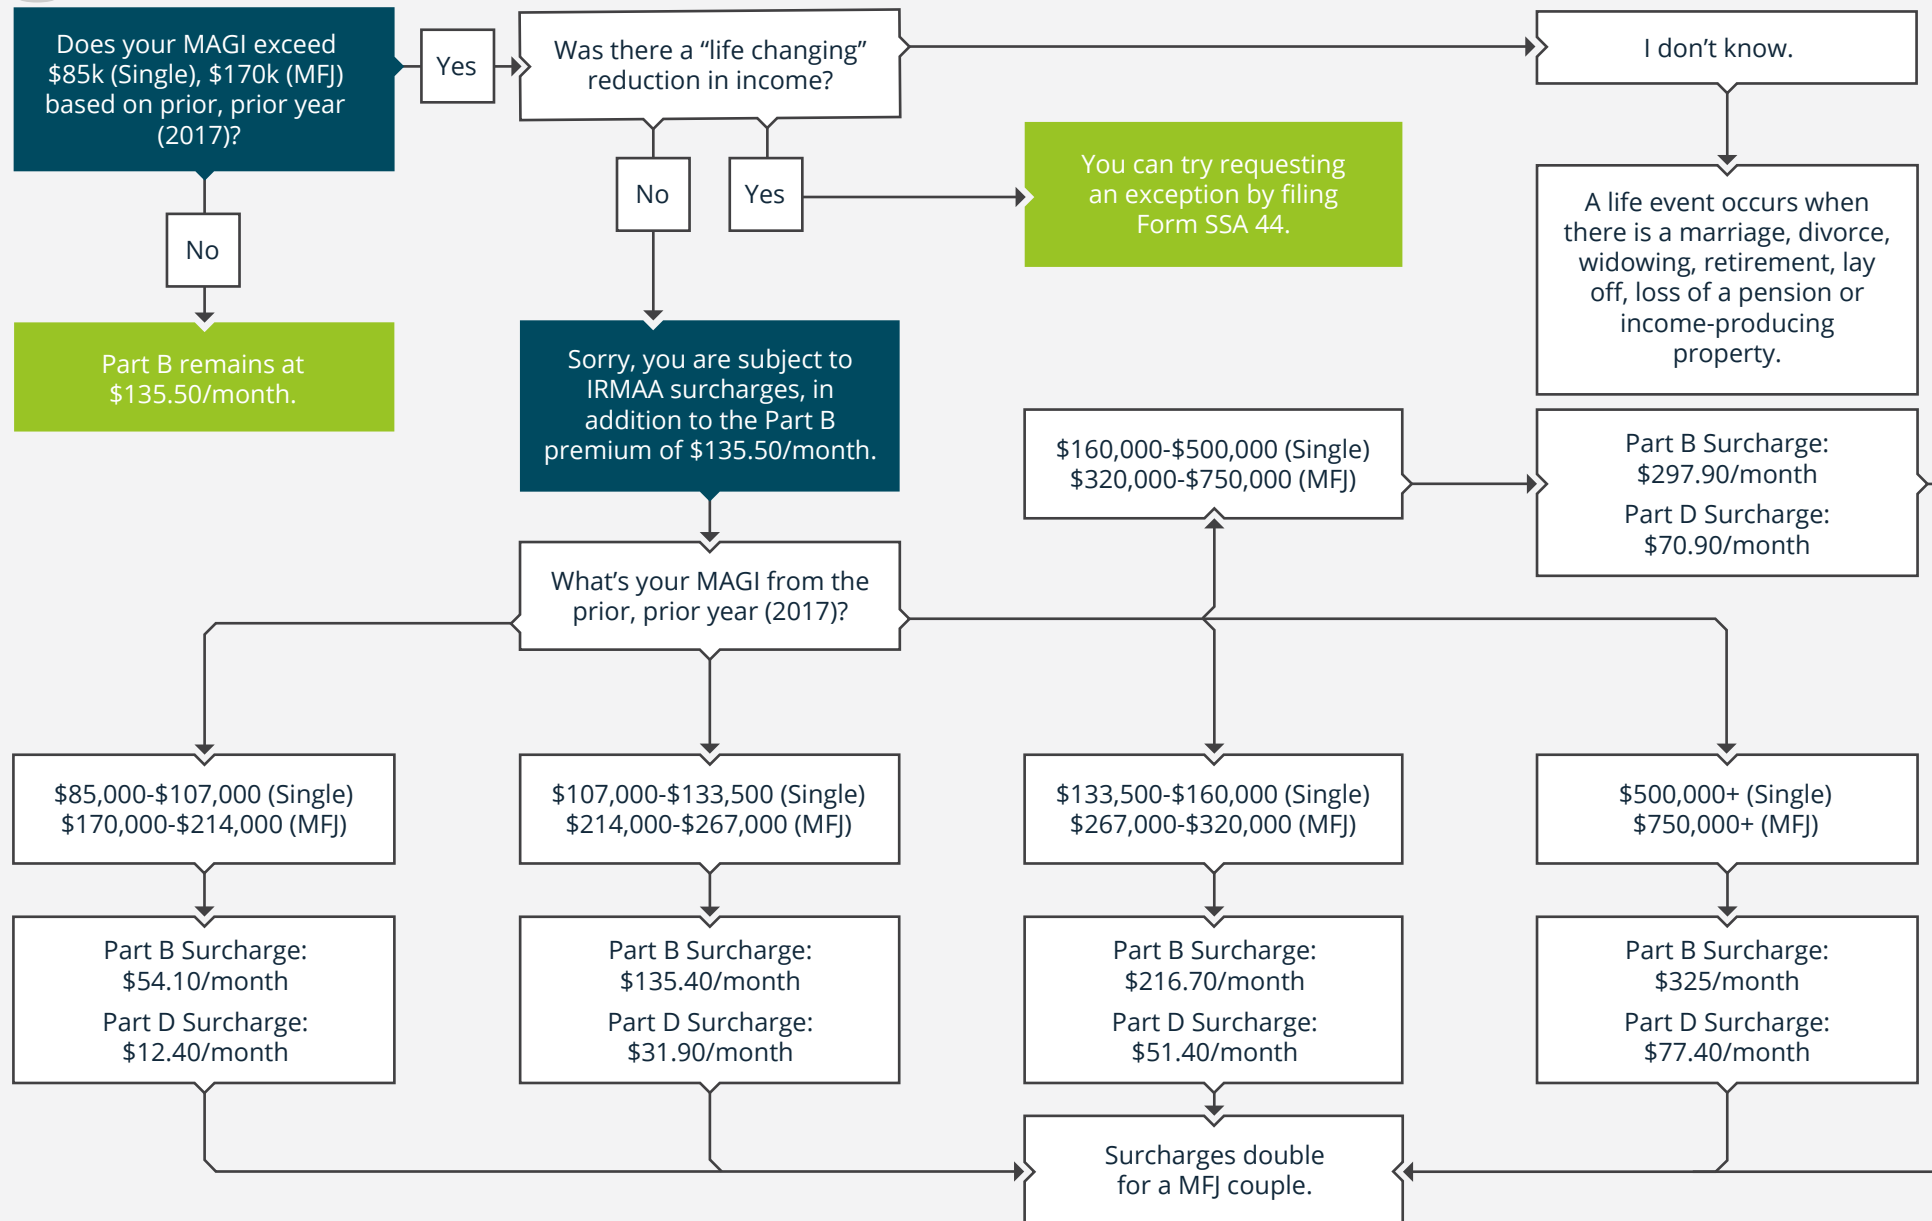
Does your MAGI exceed $85k (Single), $170k (MFJ) based on prior, prior year (2017)?

Yes

Was there a “life changing” reduction in income?

I don’t know.

No

Yes

You can try requesting an exception by filing Form SSA 44.

A life event occurs when there is a marriage, divorce, widowing, retirement, lay off, loss of a pension or income-producing property.

No

Part B remains at $135.50/month.

Sorry, you are subject to IRMAA surcharges, in addition to the Part B premium of $135.50/month.

$160,000-$500,000 (Single) $320,000-$750,000 (MFJ)

Part B Surcharge: $297.90/month

Part D Surcharge: $70.90/month

What’s your MAGI from the prior, prior year (2017)?

$85,000-$107,000 (Single) $170,000-$214,000 (MFJ)

$107,000-$133,500 (Single) $214,000-$267,000 (MFJ)

$133,500-$160,000 (Single) $267,000-$320,000 (MFJ)

$500,000+ (Single) $750,000+ (MFJ)

Part B Surcharge: $54.10/month

Part D Surcharge: $12.40/month

Part B Surcharge: $135.40/month

Part D Surcharge: $31.90/month

Part B Surcharge: $216.70/month

Part D Surcharge: $51.40/month

Part B Surcharge: $325/month

Part D Surcharge: $77.40/month

Surcharges double for a MFJ couple.